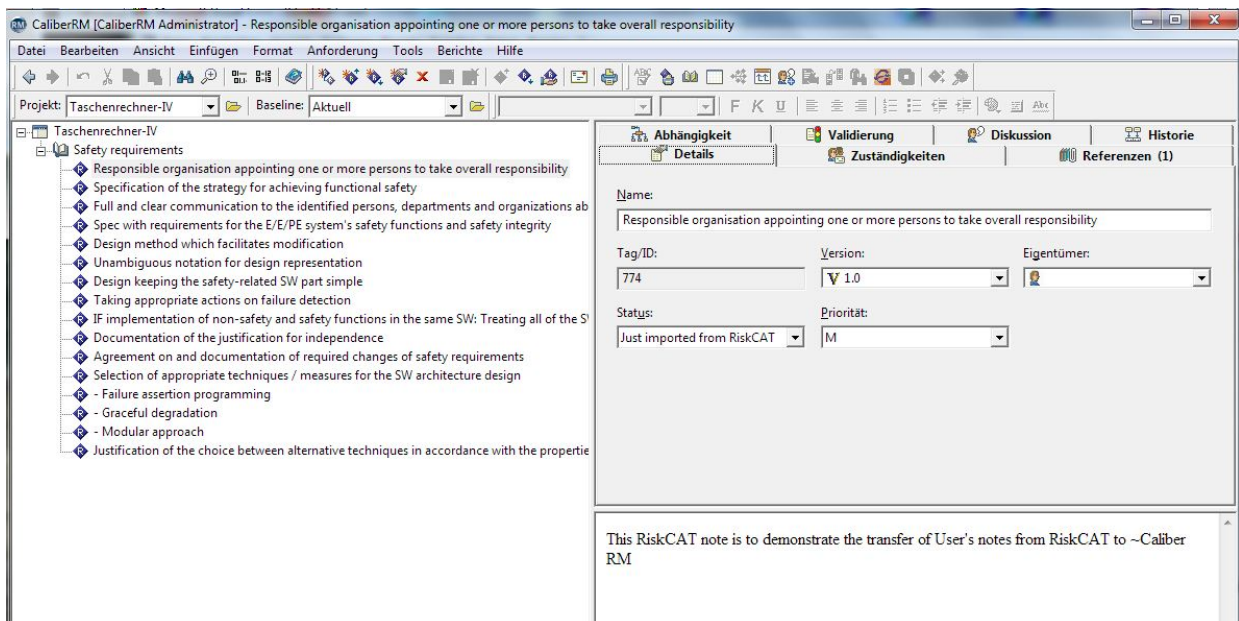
CaliberRM [CaliberRM Administrator] - Responsible organisation appointing one or more persons to take overall responsibility

Datei Bearbeiten Ansicht Einfügen Format Anforderung Tools Berichte Hilfe

Projekt: Taschenrechner-IV Baseline: Aktuell

F K U

Taschenrechner-IV
Safety requirements
Responsible organisation appointing one or more persons to take overall responsibility
Specification of the strategy for achieving functional safety
Full and clear communication to the identified persons, departments and organizations ab
Spec with requirements for the E/E/PE system's safety functions and safety integrity
Design method which facilitates modification
Unambiguous notation for design representation
Design keeping the safety-related SW part simple
Taking appropriate actions on failure detection
IF implementation of non-safety and safety functions in the same SW: Treating all of the S
Documentation of the justification for independence
Agreement on and documentation of required changes of safety requirements
Selection of appropriate techniques / measures for the SW architecture design
- Failure assertion programming
- Graceful degradation
- Modular approach
Justification of the choice between alternative techniques in accordance with the propertie

Abhängigkeit
Validierung
Diskussion
Historie
Details
Zuständigkeiten
Referenzen (1)

Name:
Responsible organisation appointing one or more persons to take overall responsibility

Tag/ID:
774
Version:
V 1.0
Eigentümer:

Status:
Just imported from RiskCAT
Priorität:
M

This RiskCAT note is to demonstrate the transfer of User's notes from RiskCAT to ~Caliber RM